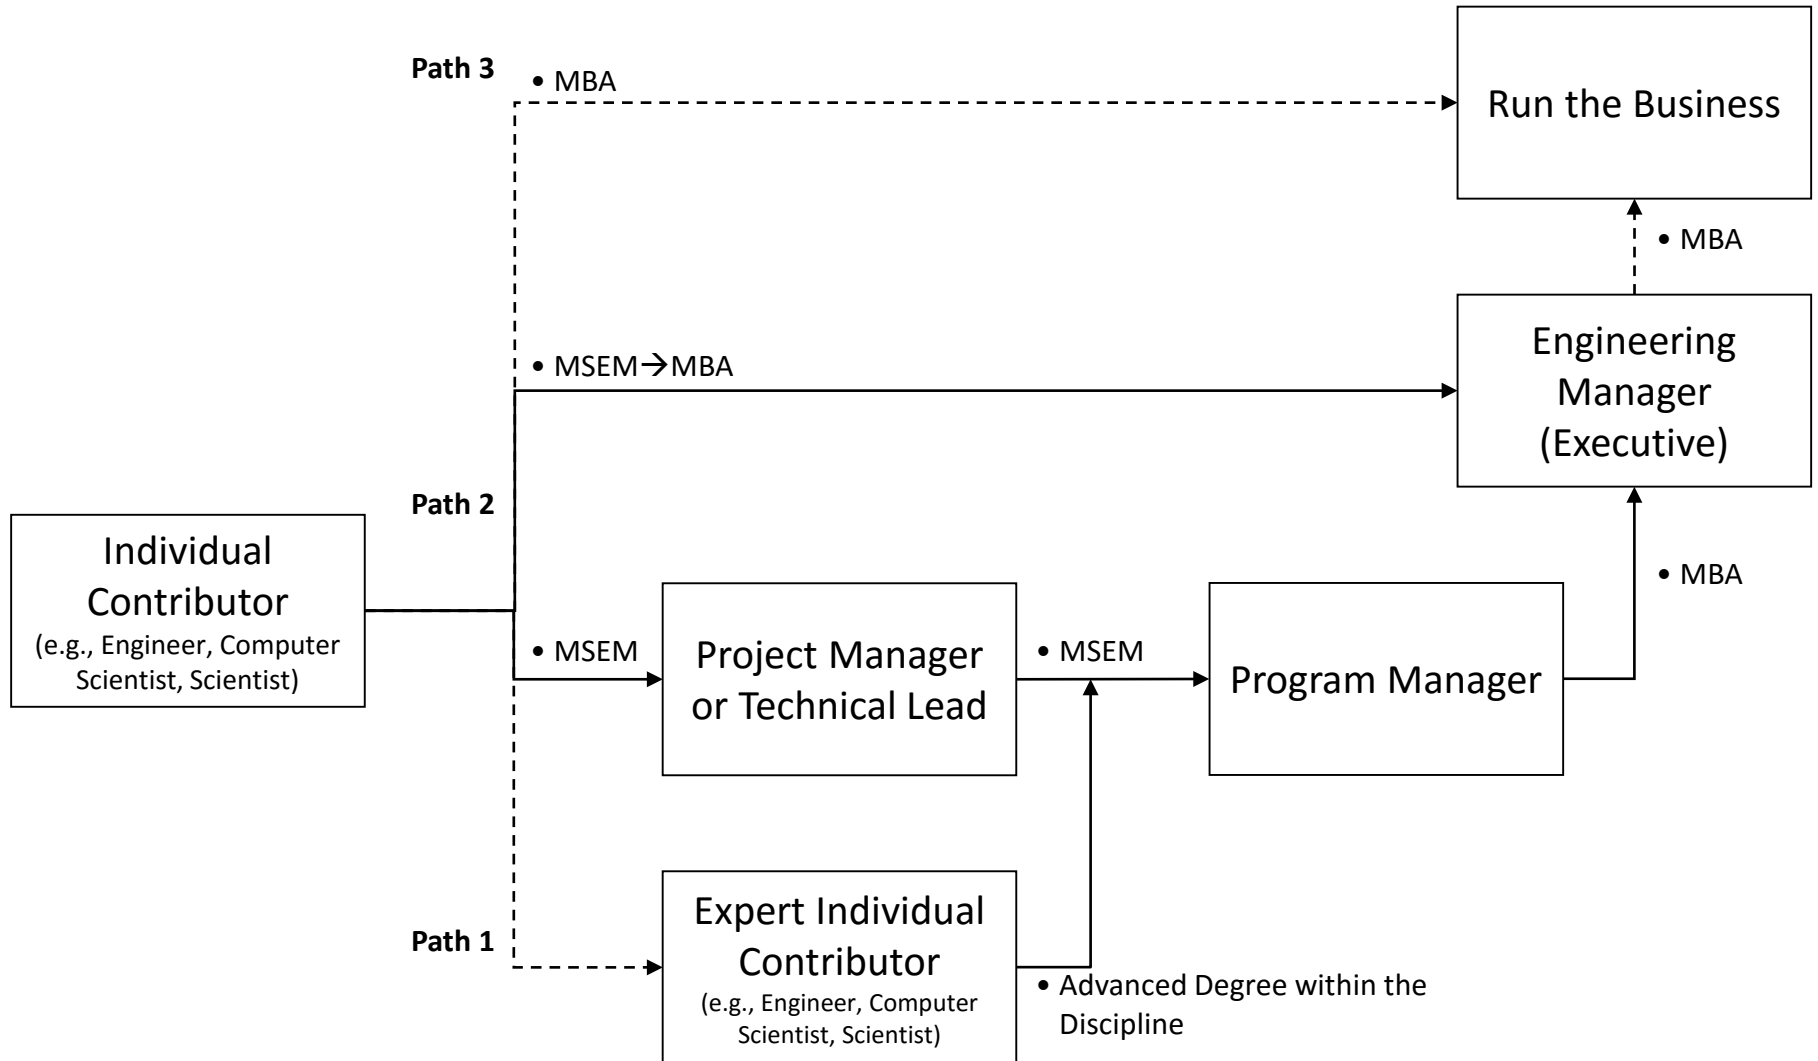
Path 3
• MBA
Run the Business
• MBA
• MSEM→MBA
Engineering Manager (Executive)
Path 2
Individual Contributor
(e.g., Engineer, Computer Scientist, Scientist)
• MBA
• MSEM
Project Manager or Technical Lead
• MSEM
Program Manager
Path 1
Expert Individual Contributor
(e.g., Engineer, Computer Scientist, Scientist)
• Advanced Degree within the Discipline